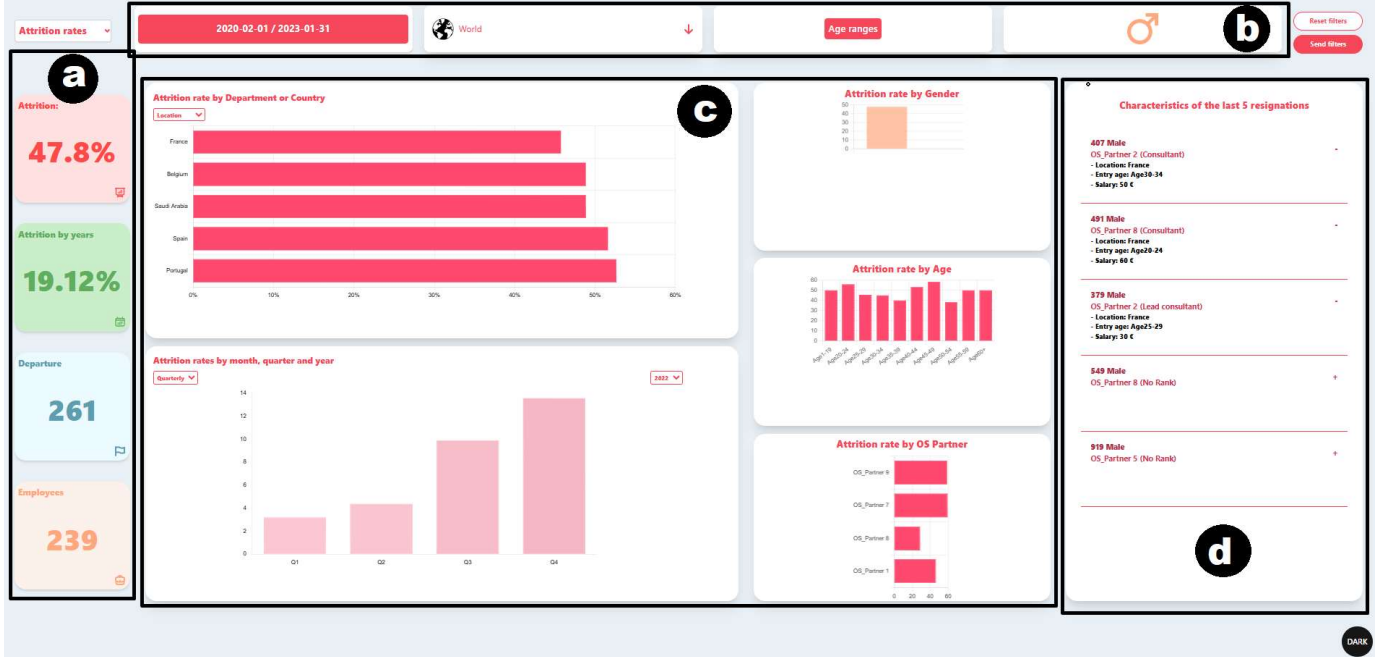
Attrition rates

2020-02-01 / 2023-01-31

World

Age ranges

♂

b

Reset filters

Send filters

a

Attrition:

47.8%

Attrition by years

19.12%

Departure

261

Employees

239

Attrition rate by Department or Country

Location

c

France

Belgium

Saudi Arabia

Spain

Portugal

0% 10% 20% 30% 40% 50% 60%

Attrition rates by month, quarter and year

Quarterly

2022

14
12
10
8
6
4
2
0

Q1 Q2 Q3 Q4

Attrition rate by Gender

50
40
30
20
10
0

Attrition rate by Age

60
50
40
30
20
10
0

Age1-19 Age20-24 Age25-29 Age30-34 Age35-39 Age40-44 Age45-49 Age50-54 Age55-59 Age60+

Attrition rate by OS Partner

OS_Partner 9

OS_Partner 7

OS_Partner 8

OS_Partner 1

0 20 40 60

Characteristics of the last 5 resignations

407 Male
OS_Partner 2 (Consultant)
- Location: France
- Entry age: Age30-34
- Salary: 50 €

491 Male
OS_Partner 8 (Consultant)
- Location: France
- Entry age: Age20-24
- Salary: 60 €

379 Male
OS_Partner 2 (Lead consultant)
- Location: France
- Entry age: Age25-29
- Salary: 30 €

549 Male
OS_Partner 8 (No Rank)

+

919 Male
OS_Partner 5 (No Rank)

+

d

DARK